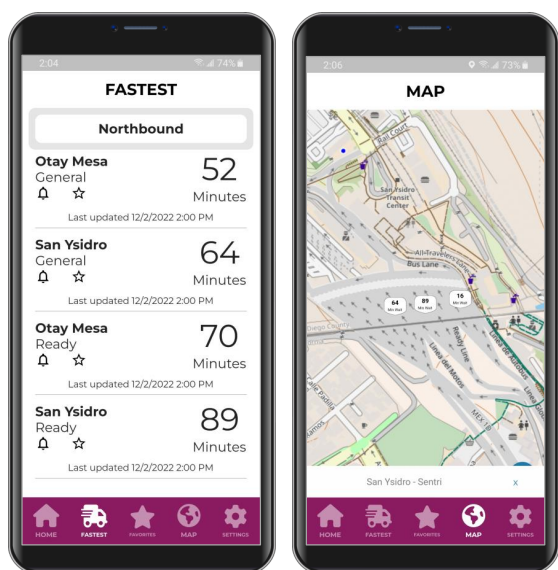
2:04
74%

FASTEST

Northbound

Otay Mesa
General
52
Minutes
Last updated 12/2/2022 2:00 PM

San Ysidro
General
64
Minutes
Last updated 12/2/2022 2:00 PM

Otay Mesa
Ready
70
Minutes
Last updated 12/2/2022 2:00 PM

San Ysidro
Ready
89
Minutes
Last updated 12/2/2022 2:00 PM

HOME FASTEST FAVORITES MAP SETTINGS

2:06
73%

MAP

Rail Court
San Ysidro Transit Center
All Travelers Lane
Bus Lane
64 Min Wait
89 Min Wait
16 Min Wait
Ready Lane
Línea del Mexico
Línea Ready
Sentri

San Ysidro - Sentri
x

HOME FASTEST FAVORITES MAP SETTINGS